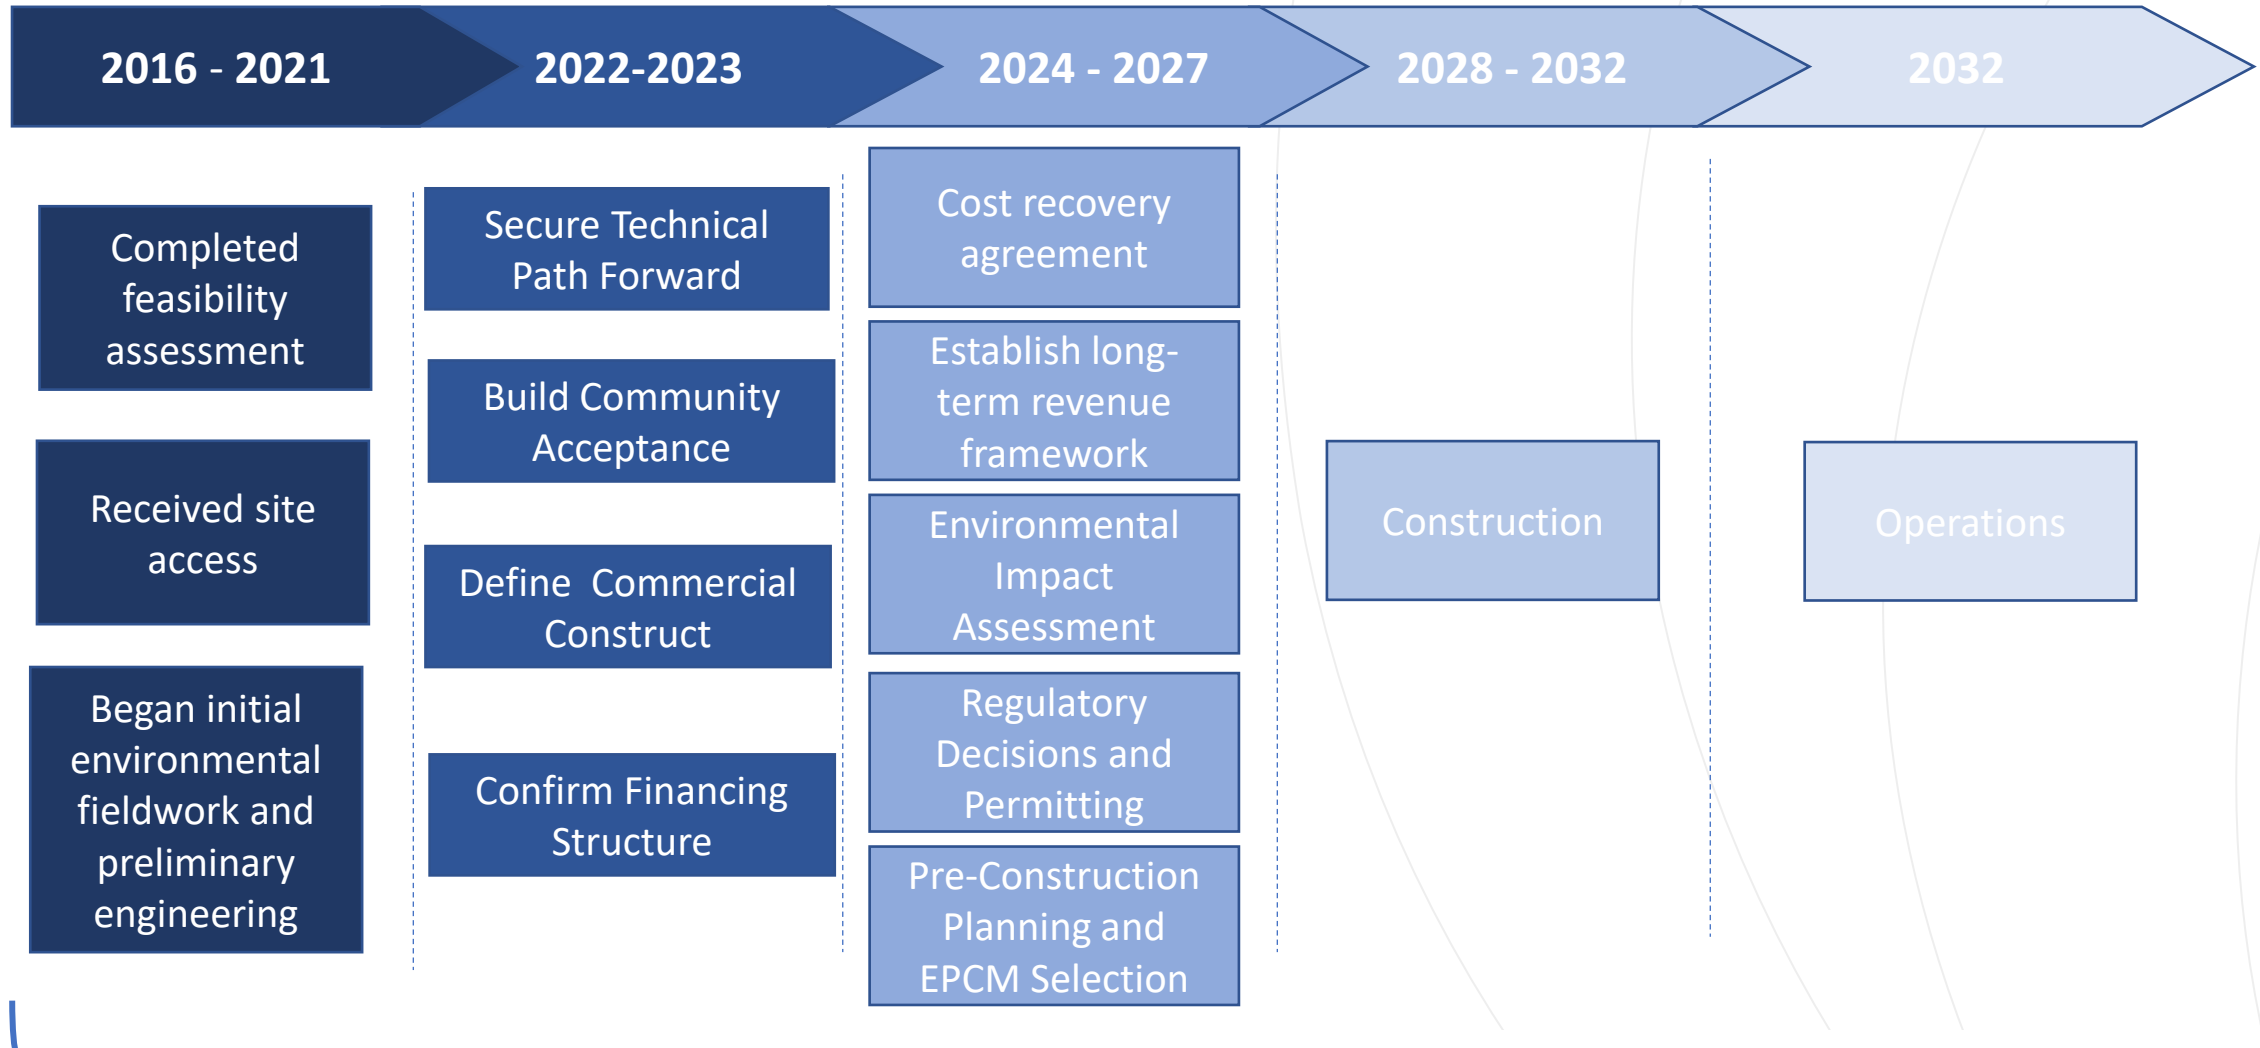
2016 - 2021

2022-2023

2024 - 2027

2028 - 2032

2032

Completed feasibility assessment

Received site access

Began initial environmental fieldwork and preliminary engineering

Secure Technical Path Forward

Build Community Acceptance

Define Commercial Construct

Confirm Financing Structure

Cost recovery agreement

Establish long-term revenue framework

Environmental Impact Assessment

Regulatory Decisions and Permitting

Pre-Construction Planning and EPCM Selection

Construction

Operations